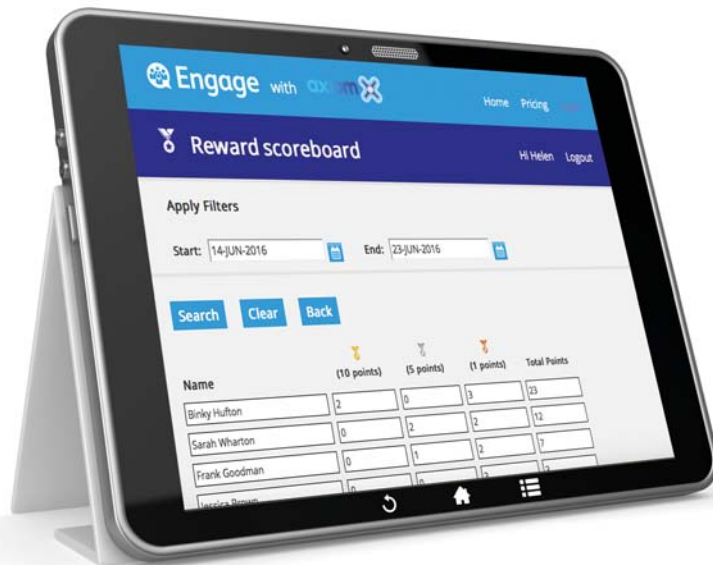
Engage with axiom

Home Pricing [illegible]

Reward scoreboard

Hi Helen Logout

Apply Filters

Start: 14-JUN-2016

End: 23-JUN-2016

Search Clear Back

| Name | (10 points) | (5 points) | (1 points) | Total Points |
|---|---|---|---|---|
| Binky Hufton | 2 | 0 | 3 | 23 |
| Sarah Wharton | 0 | 2 | 2 | 12 |
| Frank Goodman | 0 | 1 | 2 | 7 |
| Jessica Brown | 0 | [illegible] | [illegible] | 2 |